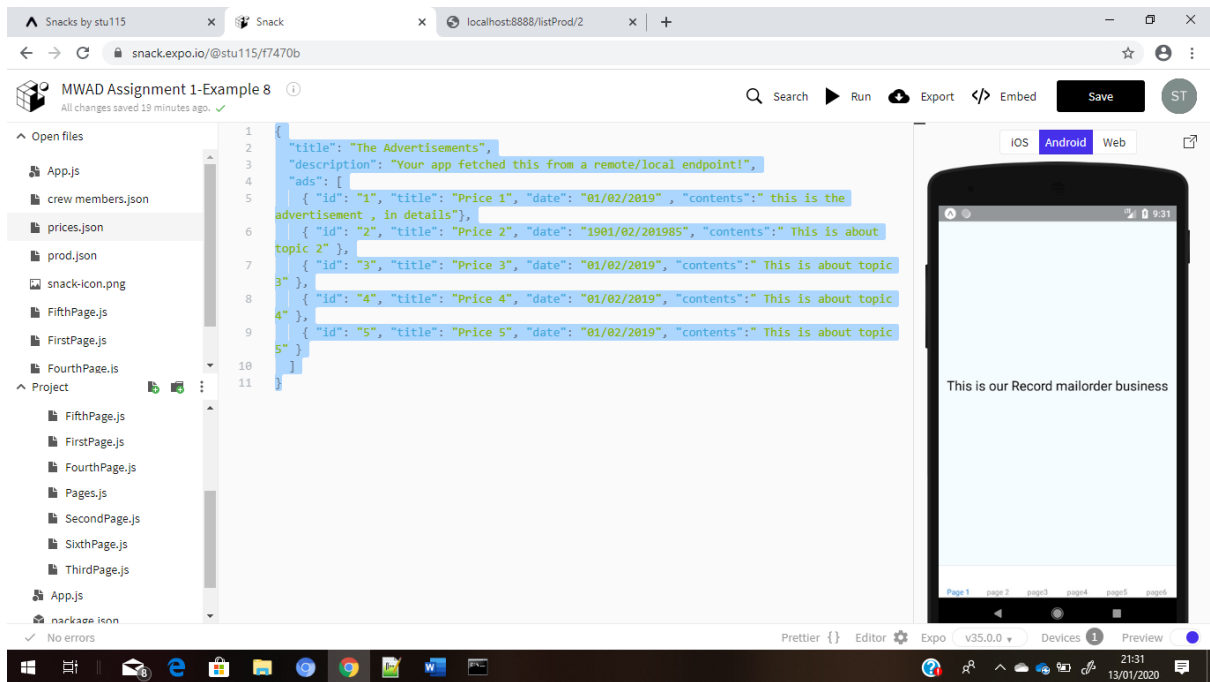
Snacks by stu115 × Snack × localhost:8888/listProd/2 × +

snack.expo.io/@stu115/f7470b

MWAD Assignment 1-Example 8
All changes saved 19 minutes ago.

Search Run Export Embed Save ST

Open files
App.js
crew members.json
prices.json
prod.json
snack-icon.png
FifthPage.js
FirstPage.js
FourthPage.js

Project
FifthPage.js
FirstPage.js
FourthPage.js
Pages.js
SecondPage.js
SixthPage.js
ThirdPage.js
App.js
package.json

1 {
2 "title": "The Advertisements",
3 "description": "Your app fetched this from a remote/local endpoint!",
4 "ads": [
5 { "id": "1", "title": "Price 1", "date": "01/02/2019" , "contents":" this is the advertisement , in details"},
6 { "id": "2", "title": "Price 2", "date": "1901/02/201985", "contents":" This is about topic 2" },
7 { "id": "3", "title": "Price 3", "date": "01/02/2019", "contents":" This is about topic 3" },
8 { "id": "4", "title": "Price 4", "date": "01/02/2019", "contents":" This is about topic 4" },
9 { "id": "5", "title": "Price 5", "date": "01/02/2019", "contents":" This is about topic 5" }
10 ]
11 }

iOS Android Web

9:31

This is our Record mailorder business

Page 1 page 2 page3 page4 page5 page6

No errors
Prettier {} Editor Expo v35.0.0 Devices 1 Preview

21:31
13/01/2020